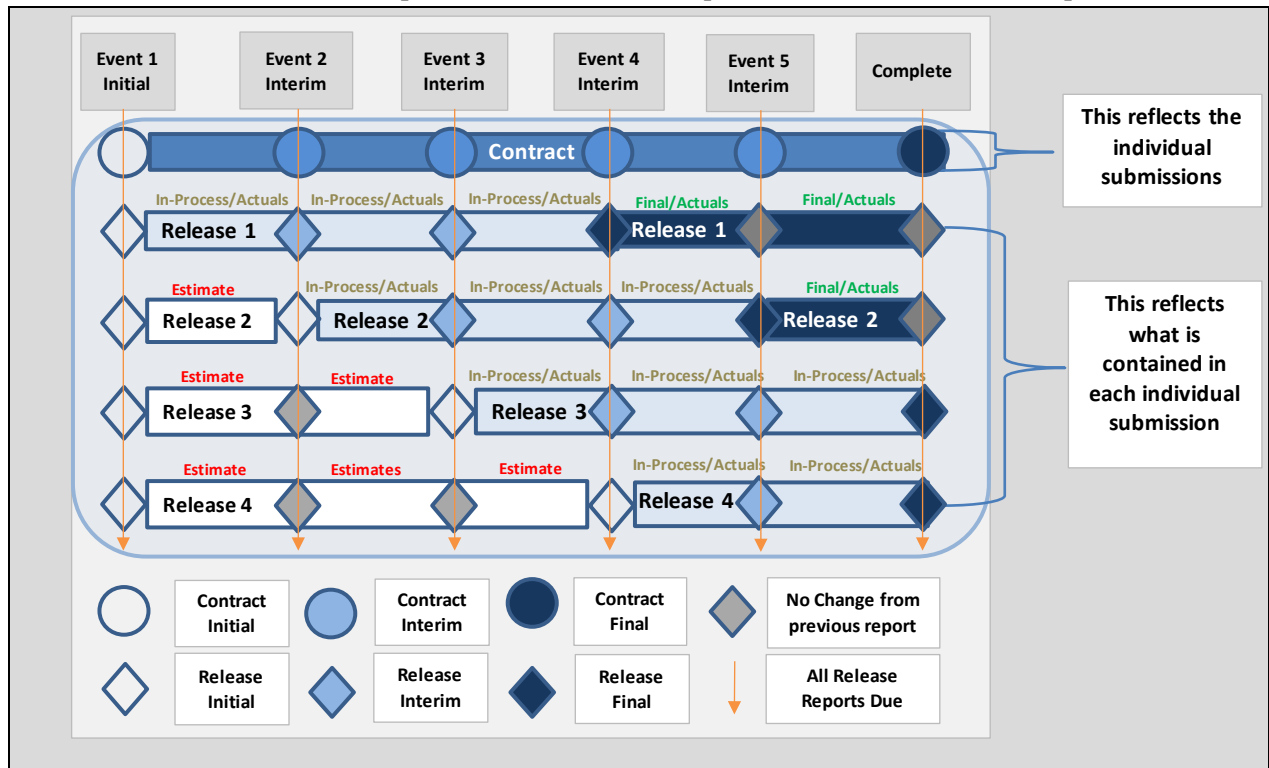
Event 1 Initial

Event 2 Interim

Event 3 Interim

Event 4 Interim

Event 5 Interim

Complete

Contract

This reflects the individual submissions

In-Process/Actuals

In-Process/Actuals

In-Process/Actuals

Final/Actuals

Final/Actuals

Release 1

Release 1

Estimate

In-Process/Actuals

In-Process/Actuals

In-Process/Actuals

Final/Actuals

Release 2

Release 2

Release 2

This reflects what is contained in each individual submission

Estimate

Estimate

In-Process/Actuals

In-Process/Actuals

In-Process/Actuals

Release 3

Release 3

Estimate

Estimates

Estimate

In-Process/Actuals

In-Process/Actuals

Release 4

Release 4

Contract Initial

Contract Interim

Contract Final

No Change from previous report

Release Initial

Release Interim

Release Final

All Release Reports Due